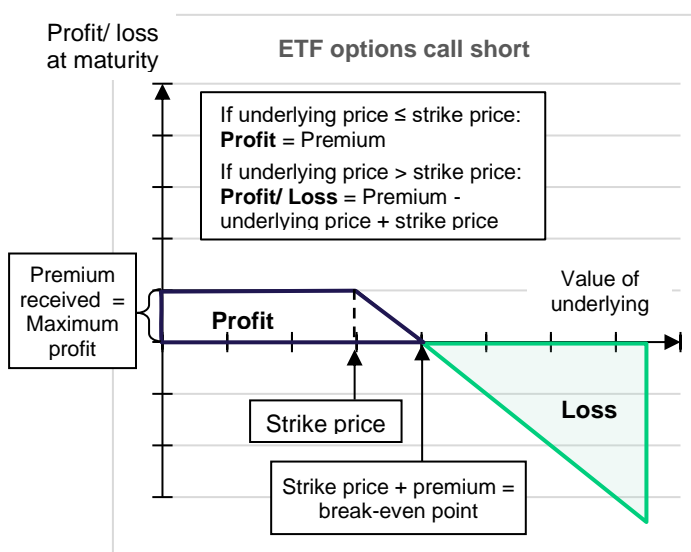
Profit/ loss at maturity

ETF options call short

If underlying price ≤ strike price:
**Profit** = Premium
If underlying price > strike price:
**Profit/ Loss** = Premium - underlying price + strike price

Premium received = Maximum profit

Value of underlying

Profit

Loss

Strike price

Strike price + premium = break-even point